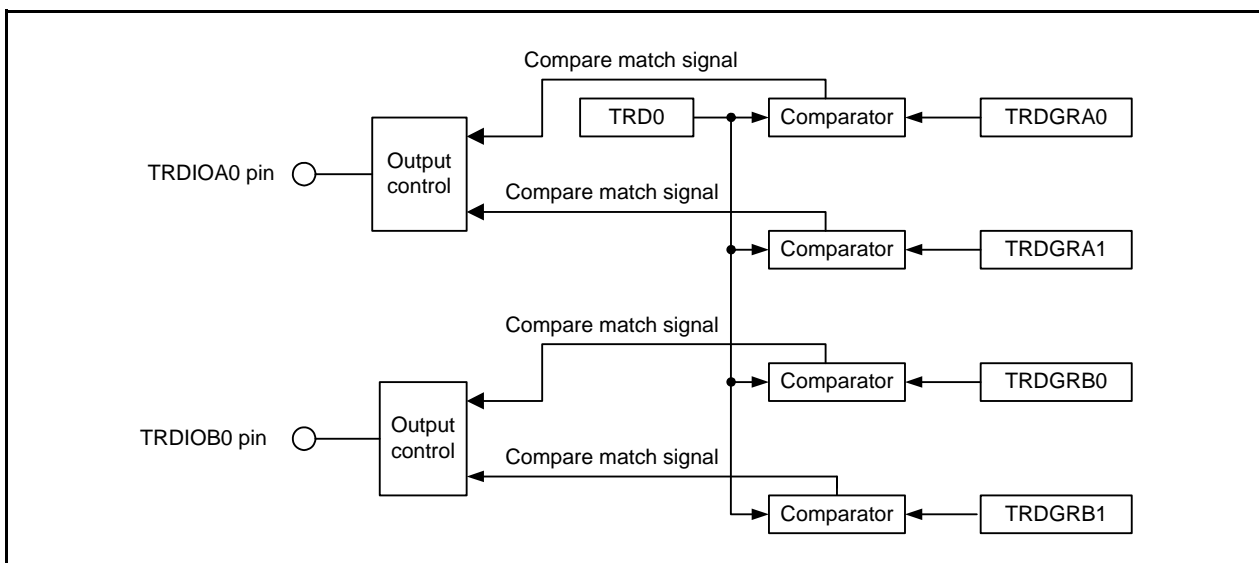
Compare match signal

TRD0

Comparator

TRDGRA0

TRDIOA0 pin

Output control

Compare match signal

Comparator

TRDGRA1

Compare match signal

Comparator

TRDGRB0

TRDIOB0 pin

Output control

Compare match signal

Comparator

TRDGRB1